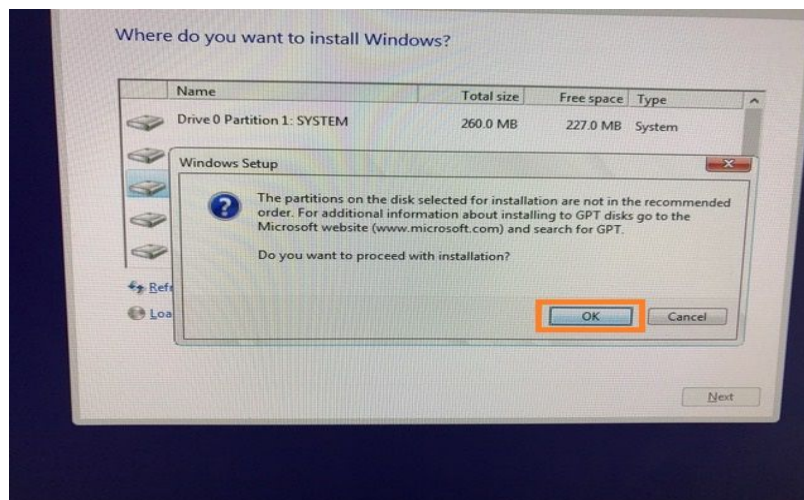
Where do you want to install Windows?

| Name | Total size | Free space | Type |
|---|---|---|---|
| Drive 0 Partition 1: SYSTEM | 260.0 MB | 227.0 MB | System |

Windows Setup

The partitions on the disk selected for installation are not in the recommended order. For additional information about installing to GPT disks go to the Microsoft website (www.microsoft.com) and search for GPT.

Do you want to proceed with installation?

OK Cancel

Refr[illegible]

Loa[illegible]

Next